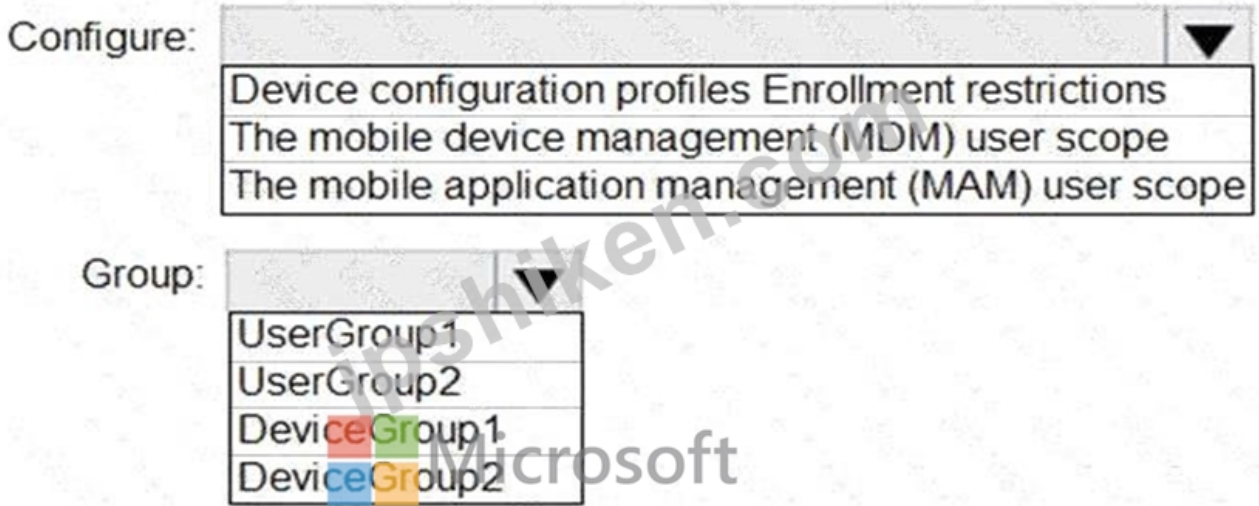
Configure:

Device configuration profiles Enrollment restrictions
The mobile device management (MDM) user scope
The mobile application management (MAM) user scope

Group:

UserGroup1
UserGroup2
DeviceGroup1
DeviceGroup2

jpshiken.com
Microsoft